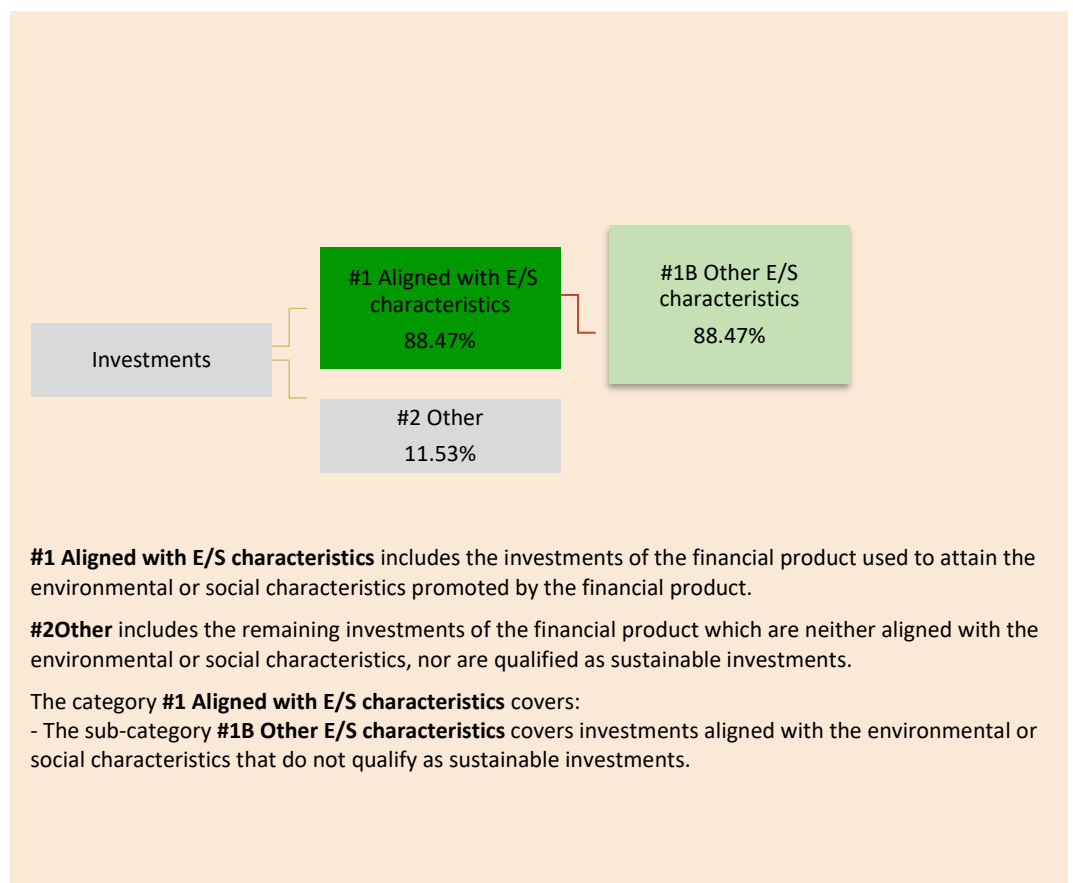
Investments

#1 Aligned with E/S characteristics
88.47%

#1B Other E/S characteristics
88.47%

#2 Other
11.53%

**#1 Aligned with E/S characteristics** includes the investments of the financial product used to attain the environmental or social characteristics promoted by the financial product.

**#2Other** includes the remaining investments of the financial product which are neither aligned with the environmental or social characteristics, nor are qualified as sustainable investments.

The category **#1 Aligned with E/S characteristics** covers:
- The sub-category **#1B Other E/S characteristics** covers investments aligned with the environmental or social characteristics that do not qualify as sustainable investments.